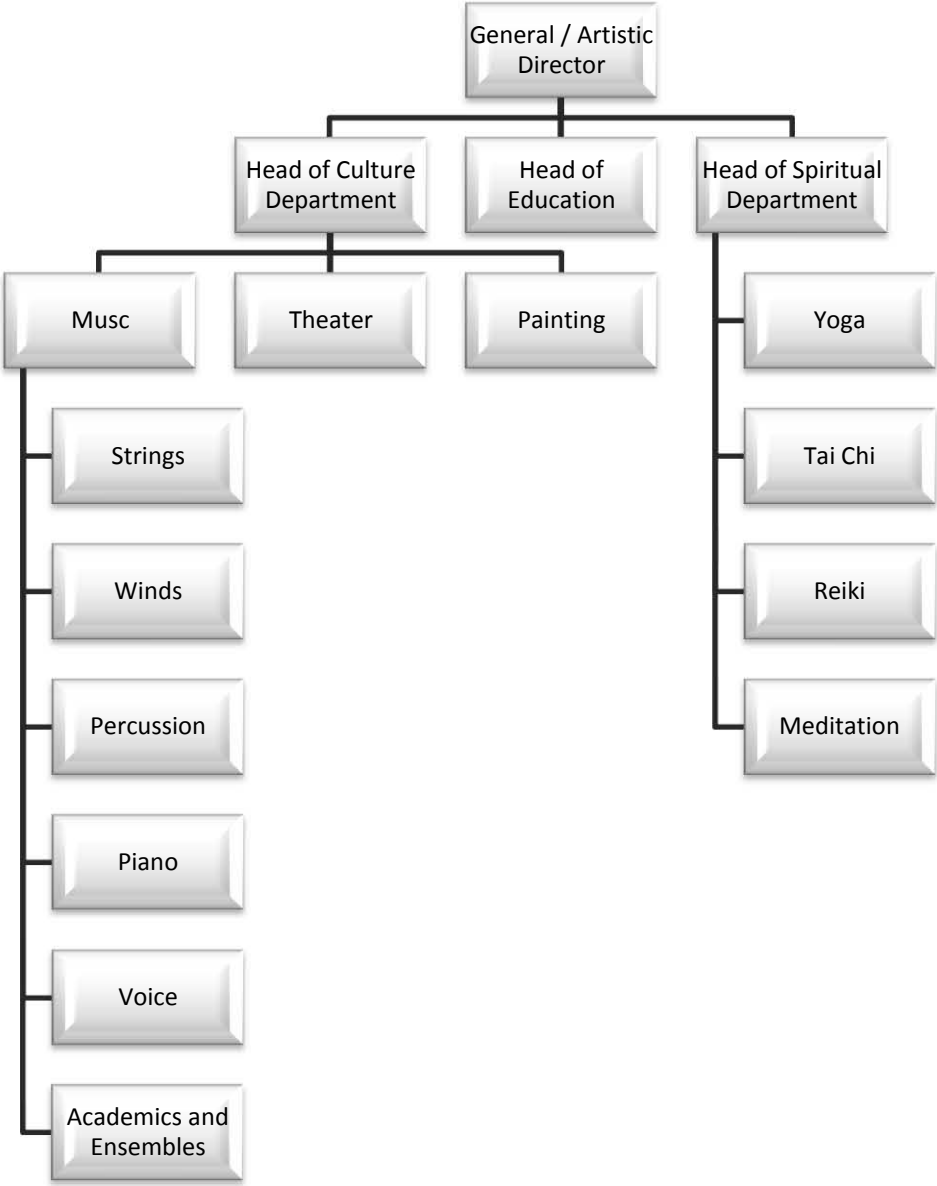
General / Artistic Director

Head of Culture Department

Head of Education

Head of Spiritual Department

Musc

Theater

Painting

Strings

Winds

Percussion

Piano

Voice

Academics and Ensembles

Yoga

Tai Chi

Reiki

Meditation